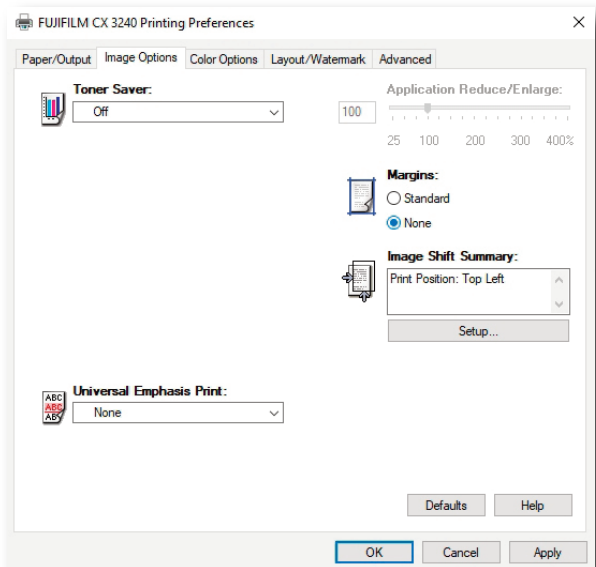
FUJIFILM CX 3240 Printing Preferences

×

Paper/Output | Image Options | Color Options | Layout/Watermark | Advanced

Toner Saver:

Off

100

Application Reduce/Enlarge:

25 100 200 300 400%

Margins:

Standard

None

Image Shift Summary:

Print Position: Top Left

Setup...

ABC ABC ABC

Universal Emphasis Print:

None

Defaults

Help

OK

Cancel

Apply